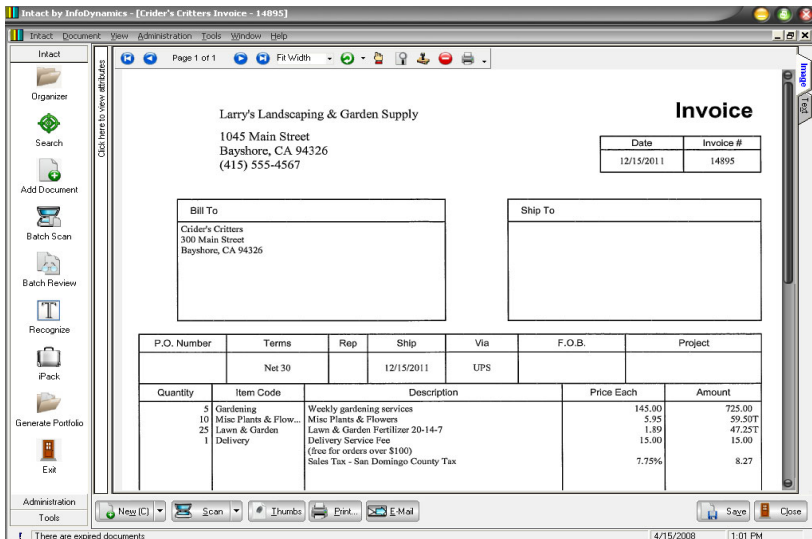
Intact by InfoDynamics - [Crider's Critters Invoice - 14895]

Intact Document View Administration Tools Window Help

Intact

Organizer

Search

Add Document

Batch Scan

Batch Review

Recognize

iPack

Generate Portfolio

Exit

Administration

Tools

Click here to view attributes

Page 1 of 1 Fit Width

Image

Text

Larry's Landscaping & Garden Supply

1045 Main Street
Bayshore, CA 94326
(415) 555-4567

Invoice

| Date | Invoice # |
|---|---|
| 12/15/2011 | 14895 |

Bill To

Crider's Critters
300 Main Street
Bayshore, CA 94326

Ship To

| P.O. Number | Terms | Rep | Ship | Via | F.O.B. | Project |
|---|---|---|---|---|---|---|
| | Net 30 | | 12/15/2011 | UPS | | |

| Quantity | Item Code | Description | Price Each | Amount |
|---|---|---|---|---|
| 5 | Gardening | Weekly gardening services | 145.00 | 725.00 |
| 10 | Misc Plants & Flow... | Misc Plants & Flowers | 5.95 | 59.50T |
| 25 | Lawn & Garden | Lawn & Garden Fertilizer 20-14-7 | 1.89 | 47.25T |
| 1 | Delivery | Delivery Service Fee (free for orders over $100) | 15.00 | 15.00 |
| | | Sales Tax - San Domingo County Tax | 7.75% | 8.27 |

New (C) Scan Thumbs Print... E-Mail Save Close

There are expired documents 4/15/2008 1:01 PM